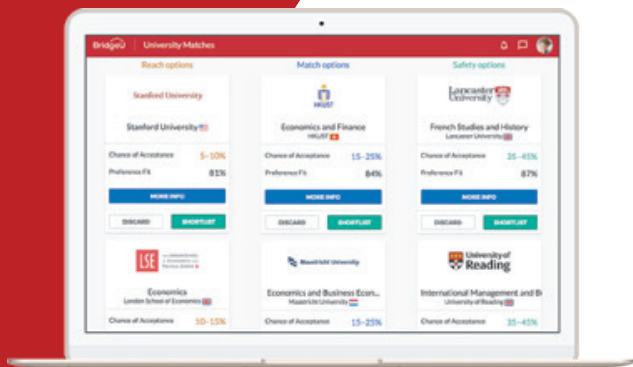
BridgeU | University Matches

Reach options

Stanford University

Stanford University

Chance of Acceptance 5–10%

Preference Fit 81%

MORE INFO

DISCARD SHORTLIST

LSE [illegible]

Economics

London School of Economics

Chance of Acceptance 10–15%

Match options

HKUST

Economics and Finance

HKUST

Chance of Acceptance 15–25%

Preference Fit 84%

MORE INFO

DISCARD SHORTLIST

Maastricht University

Economics and Business Econ...

Maastricht University

Chance of Acceptance 15–25%

Safety options

Lancaster University

French Studies and History

Lancaster University

Chance of Acceptance 35–45%

Preference Fit 87%

MORE INFO

DISCARD SHORTLIST

University of Reading

International Management and B

University of Reading

Chance of Acceptance 35–45%